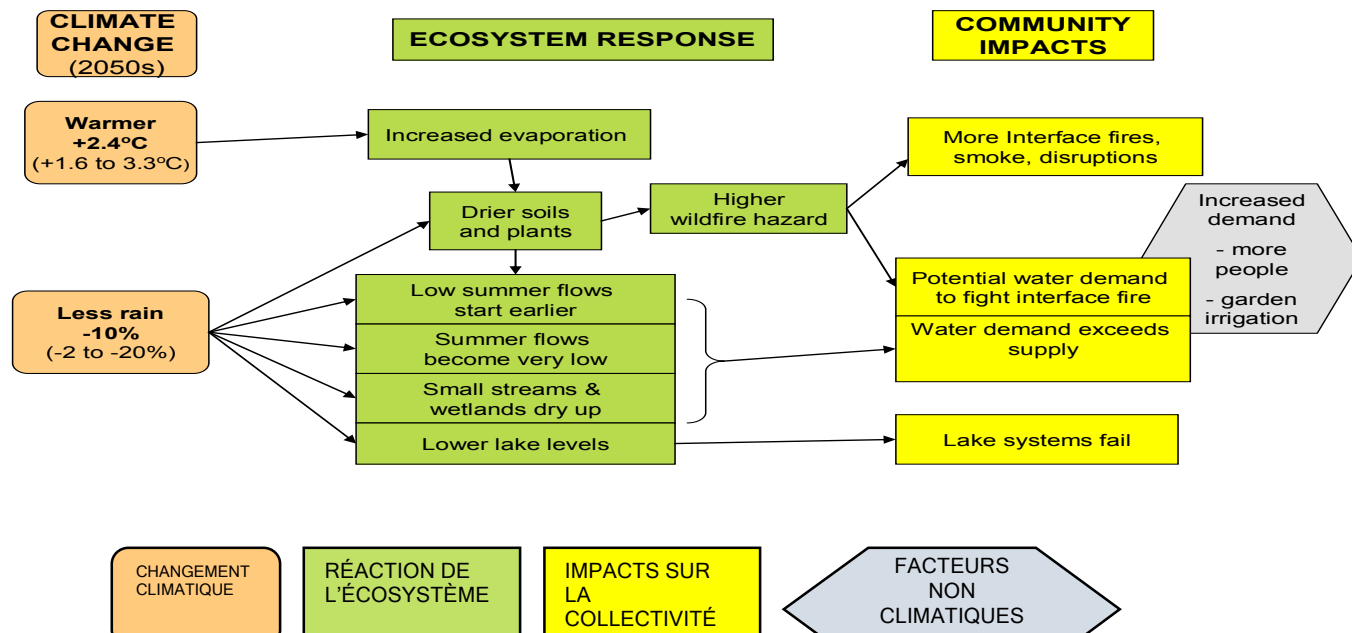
CLIMATE CHANGE (2050s)

ECOSYSTEM RESPONSE

COMMUNITY IMPACTS

Warmer +2.4ºC (+1.6 to 3.3ºC)

Increased evaporation

More Interface fires, smoke, disruptions

Drier soils and plants

Higher wildfire hazard

Increased demand
- more people
- garden irrigation

Less rain -10% (-2 to -20%)

Low summer flows start earlier

Summer flows become very low

Small streams & wetlands dry up

Lower lake levels

Potential water demand to fight interface fire

Water demand exceeds supply

Lake systems fail

CHANGEMENT CLIMATIQUE

RÉACTION DE L'ÉCOSYSTÈME

IMPACTS SUR LA COLLECTIVITÉ

FACTEURS NON CLIMATIQUES